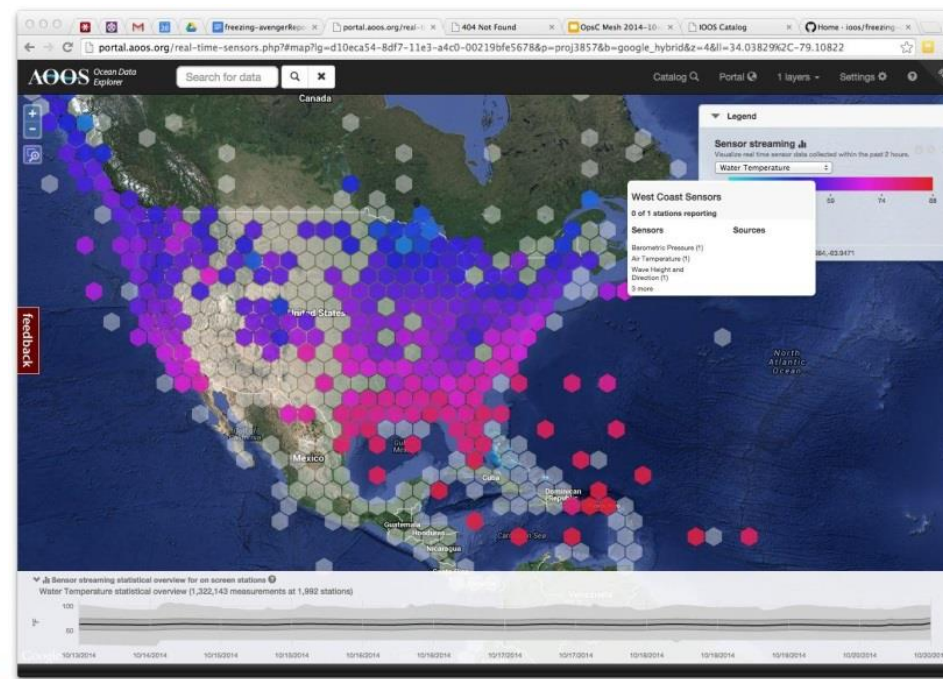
freezing-avengerRep ×
portal.aoos.org/real- ×
404 Not Found ×
OpsC Mesh 2014-10 ×
IOOS Catalog ×
Home · ioos/freezing ×

portal.aoos.org/real-time-sensors.php?#map?lg=d10eca54-8df7-11e3-a4c0-00219bfe5678&p=proj3857&b=google_hybrid&z=4&ll=34.03829%2C-79.10822

AOOS Ocean Data Explorer
Search for data
Catalog
Portal
1 layers
Settings

Legend
Sensor streaming
Visualize real time sensor data collected within the past 2 hours.
Water Temperature
53 74 88

West Coast Sensors
0 of 1 stations reporting
Sensors
Sources
Barometric Pressure (1)
Air Temperature (1)
Wave Height and Direction (1)
3 more

Canada
United States
Mexico
Cuba
Dominican Republic
Guatemala
Honduras
Nicaragua
Caribbean Sea
North Atlantic Ocean
feedback

Sensor streaming statistical overview for on screen stations
Water Temperature statistical overview (1,322,143 measurements at 1,992 stations)
100
50
10/13/2014 10/14/2014 10/15/2014 10/15/2014 10/16/2014 10/16/2014 10/17/2014 10/17/2014 10/18/2014 10/18/2014 10/19/2014 10/20/2014 10/20/2014